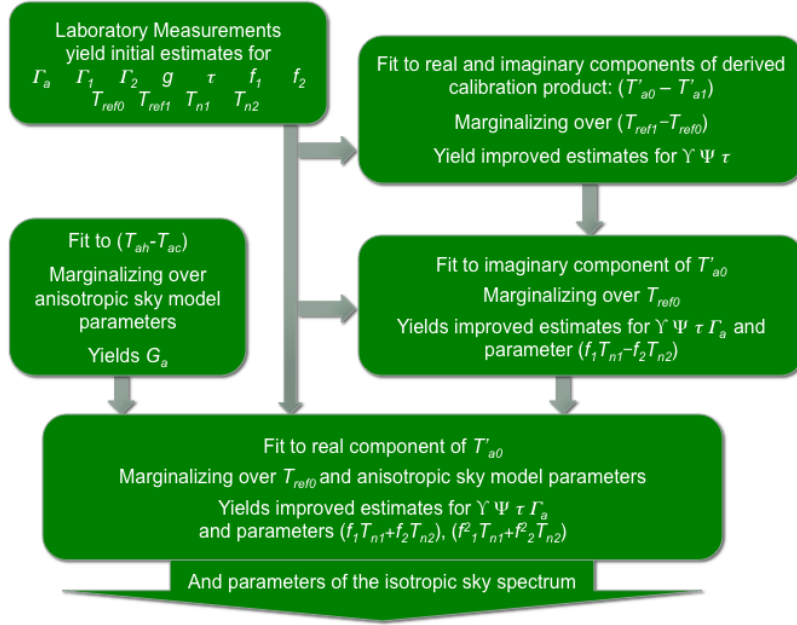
Laboratory Measurements yield initial estimates for $\Gamma_a$ $\Gamma_1$ $\Gamma_2$ $g$ $\tau$ $f_1$ $f_2$ $T_{ref0}$ $T_{ref1}$ $T_{n1}$ $T_{n2}$

Fit to real and imaginary components of derived calibration product: $(T'_{a0} - T'_{a1})$

Marginalizing over $(T_{ref1} - T_{ref0})$

Yield improved estimates for $\Upsilon$ $\Psi$ $\tau$

Fit to $(T_{ah}$-$T_{ac})$

Marginalizing over anisotropic sky model parameters

Yields $G_a$

Fit to imaginary component of $T'_{a0}$

Marginalizing over $T_{ref0}$

Yields improved estimates for $\Upsilon$ $\Psi$ $\tau$ $\Gamma_a$ and parameter $(f_1T_{n1} - f_2T_{n2})$

Fit to real component of $T'_{a0}$

Marginalizing over $T_{ref0}$ and anisotropic sky model parameters

Yields improved estimates for $\Upsilon$ $\Psi$ $\tau$ $\Gamma_a$ and parameters $(f_1T_{n1}+f_2T_{n2})$, $(f^2{}_1T_{n1}+f^2{}_2T_{n2})$

And parameters of the isotropic sky spectrum